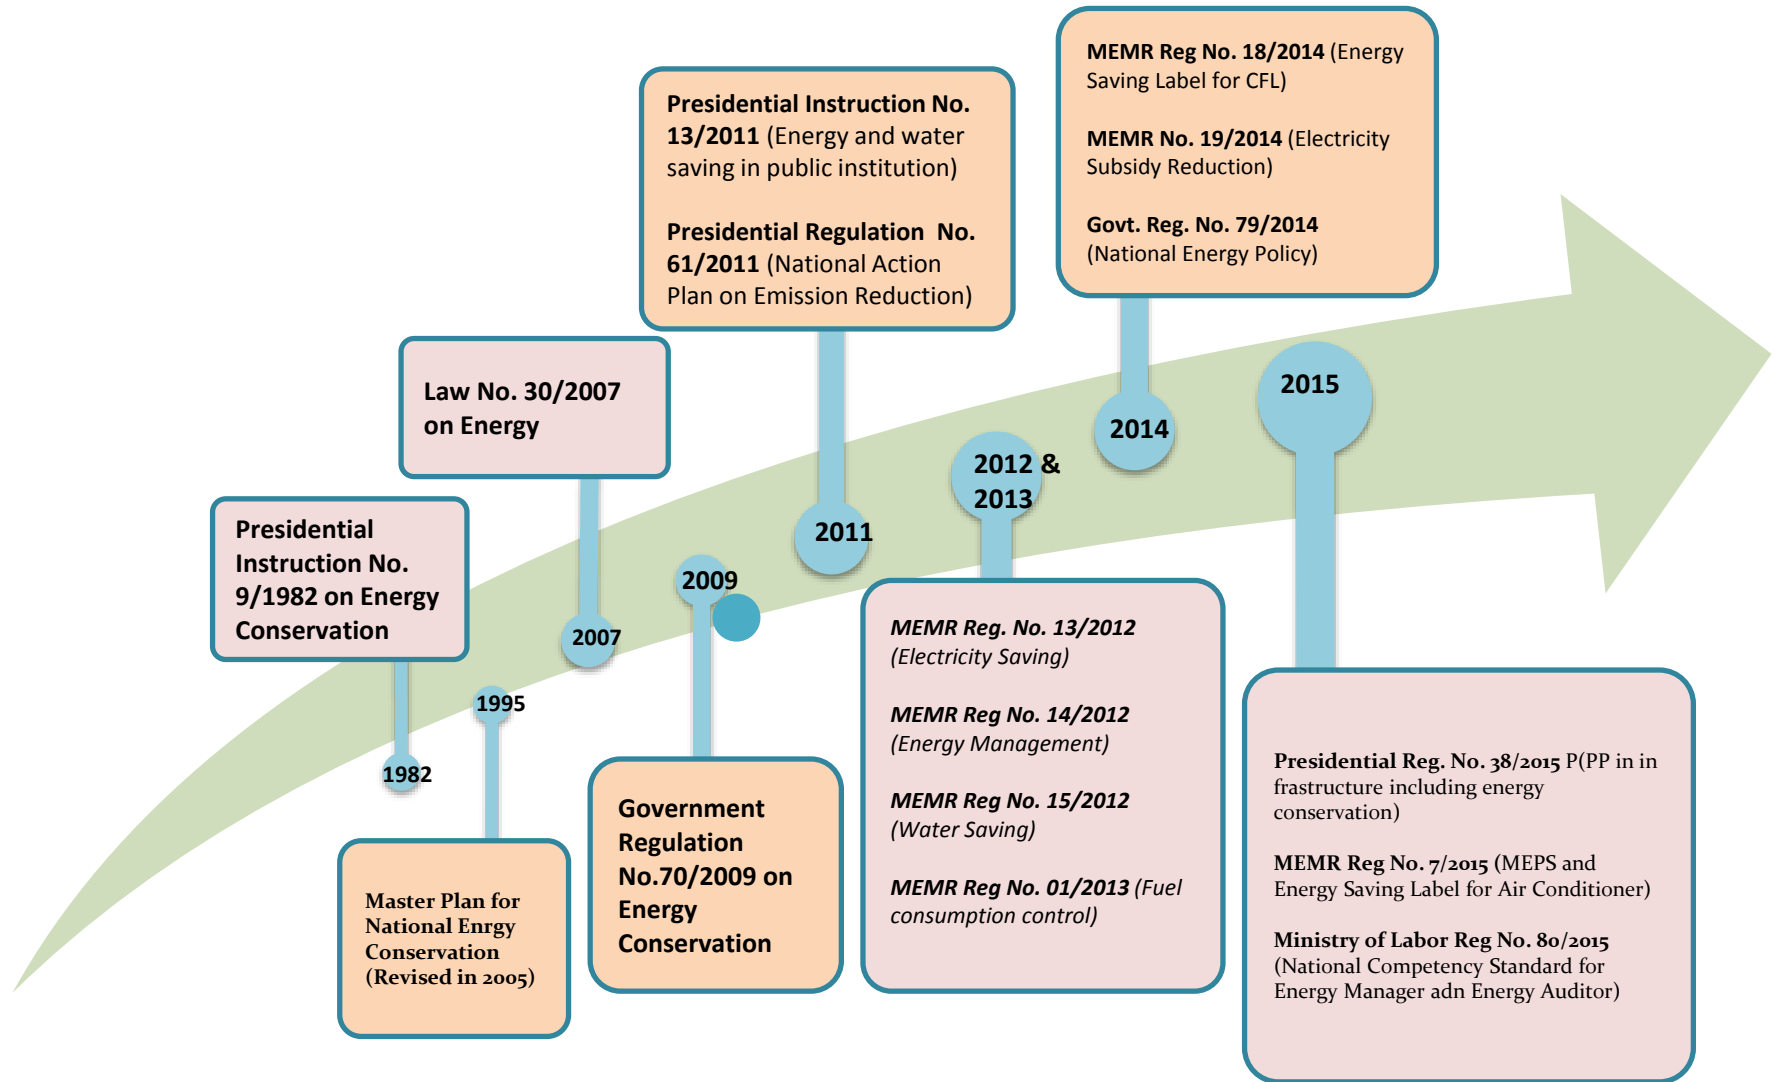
Presidential Instruction No. 9/1982 on Energy Conservation

1982

1995

Master Plan for National Enrgy Conservation (Revised in 2005)

Law No. 30/2007 on Energy

2007

2009

Government Regulation No.70/2009 on Energy Conservation

Presidential Instruction No. 13/2011 (Energy and water saving in public institution)

Presidential Regulation No. 61/2011 (National Action Plan on Emission Reduction)

2011

2012 & 2013

MEMR Reg. No. 13/2012 (Electricity Saving)

MEMR Reg No. 14/2012 (Energy Management)

MEMR Reg No. 15/2012 (Water Saving)

MEMR Reg No. 01/2013 (Fuel consumption control)

MEMR Reg No. 18/2014 (Energy Saving Label for CFL)

MEMR No. 19/2014 (Electricity Subsidy Reduction)

Govt. Reg. No. 79/2014 (National Energy Policy)

2014

2015

Presidential Reg. No. 38/2015 P(PP in in frastructure including energy conservation)

MEMR Reg No. 7/2015 (MEPS and Energy Saving Label for Air Conditioner)

Ministry of Labor Reg No. 80/2015 (National Competency Standard for Energy Manager adn Energy Auditor)